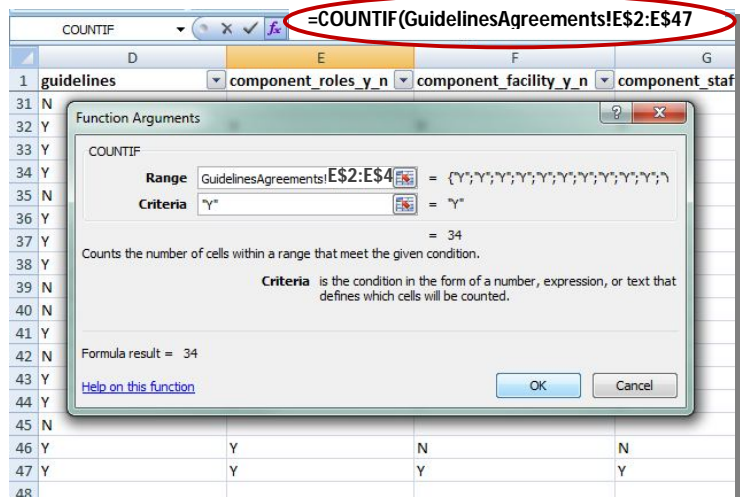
COUNTIF

=COUNTIF(GuidelinesAgreements!E$2:E$47

| | D | E | F | G |
|---|---|---|---|---|
| 1 | guidelines | component_roles_y_n | component_facility_y_n | component_staf |
| 31 | N | | | |
| 32 | Y | | | |
| 33 | Y | | | |
| 34 | Y | | | |
| 35 | N | | | |
| 36 | Y | | | |
| 37 | Y | | | |
| 38 | Y | | | |
| 39 | N | | | |
| 40 | N | | | |
| 41 | Y | | | |
| 42 | N | | | |
| 43 | Y | | | |
| 44 | Y | | | |
| 45 | N | | | |
| 46 | Y | Y | N | N |
| 47 | Y | Y | Y | Y |
| 48 | | | | |

Function Arguments

COUNTIF

Range GuidelinesAgreements!E$2:E$4 = {"Y";"Y";"Y";"Y";"Y";"Y";"Y";"Y";"Y";"Y";"Y";"

Criteria "Y" = "Y"

= 34

Counts the number of cells within a range that meet the given condition.

Criteria is the condition in the form of a number, expression, or text that defines which cells will be counted.

Formula result = 34

Help on this function

OK

Cancel